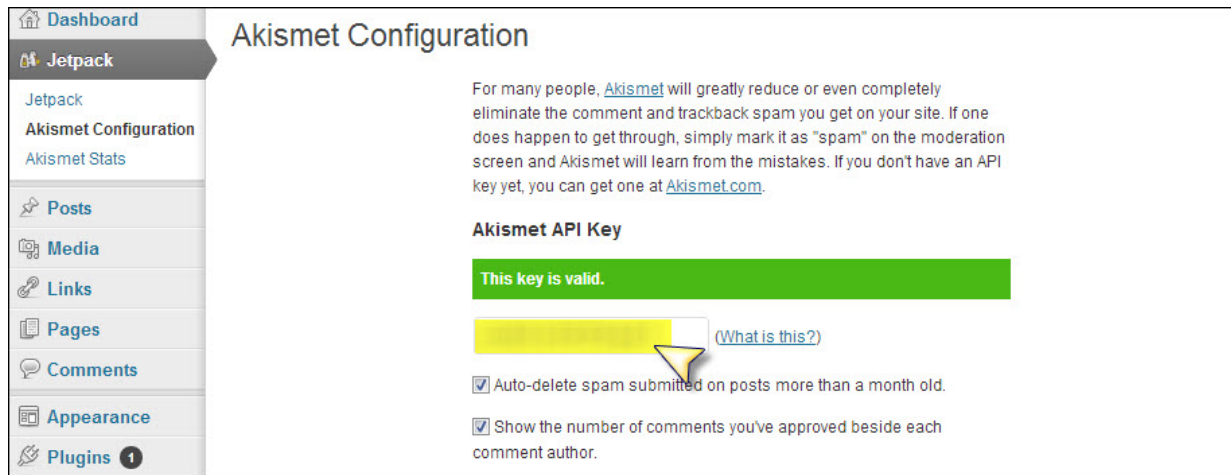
Dashboard
Jetpack
Jetpack
Akismet Configuration
Akismet Stats
Posts
Media
Links
Pages
Comments
Appearance
Plugins 1

Akismet Configuration

For many people, Akismet will greatly reduce or even completely eliminate the comment and trackback spam you get on your site. If one does happen to get through, simply mark it as "spam" on the moderation screen and Akismet will learn from the mistakes. If you don't have an API key yet, you can get one at Akismet.com.

Akismet API Key

This key is valid.

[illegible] (What is this?)

Auto-delete spam submitted on posts more than a month old.

Show the number of comments you've approved beside each comment author.